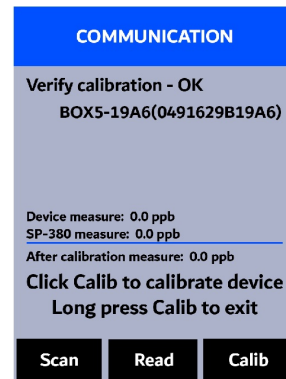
COMMUNICATION

Verify calibration - OK
BOX5-19A6(0491629B19A6)

Device measure: 0.0 ppb
SP-380 measure: 0.0 ppb
After calibration measure: 0.0 ppb

Click Calib to calibrate device
Long press Calib to exit

Scan
Read
Calib